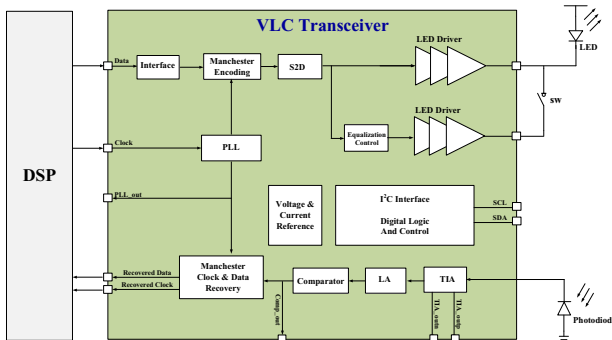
VLC Transceiver

DSP

Data

Interface

Manchester Encoding

S2D

LED Driver

LED

SW

LED Driver

Equalization Control

Clock

PLL

PLL_out

Voltage & Current Reference

I$^2$C Interface

Digital Logic And Control

SCL

SDA

Recovered Data

Recovered Clock

Manchester Clock & Data Recovery

Comparator

LA

TIA

Comp_out

TIA_outn

TIA_outp

Photodiod